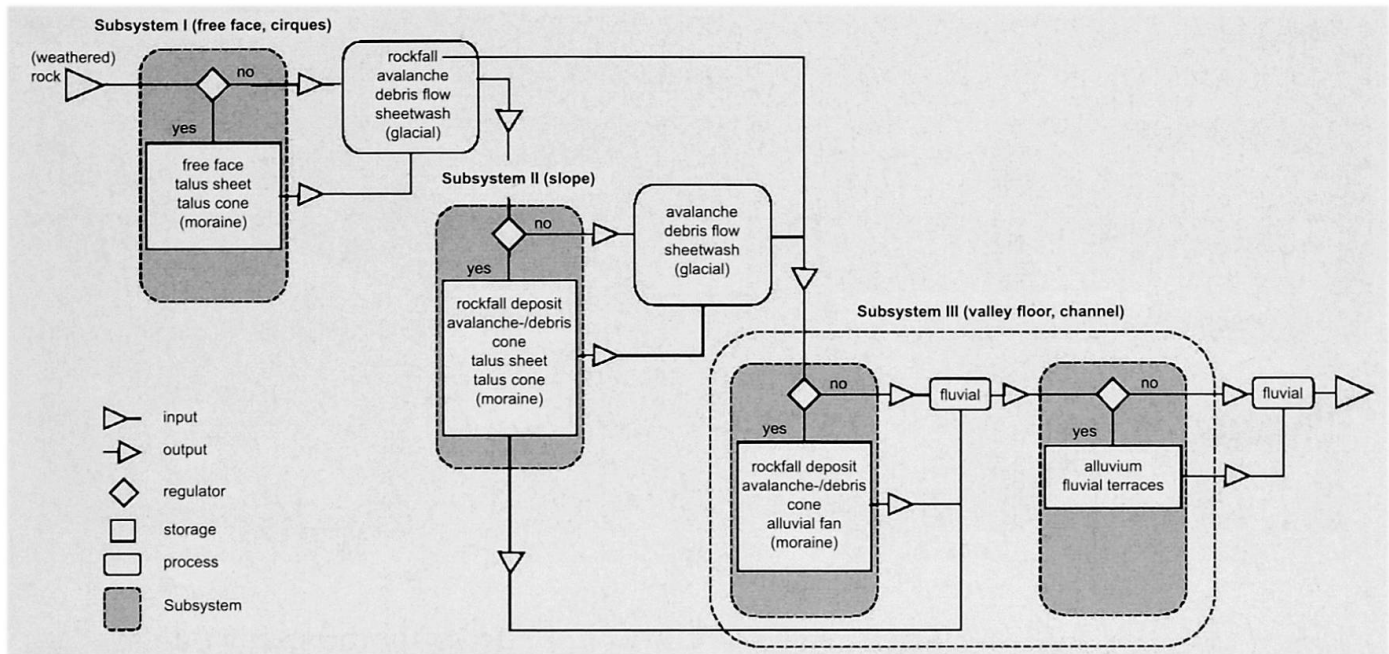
Subsystem I (free face, cirques)

(weathered) rock

no

yes

free face
talus sheet
talus cone
(moraine)

rockfall
avalanche
debris flow
sheetwash
(glacial)

Subsystem II (slope)

no

yes

rockfall deposit
avalanche-/debris cone
talus sheet
talus cone
(moraine)

avalanche
debris flow
sheetwash
(glacial)

Subsystem III (valley floor, channel)

no

yes

rockfall deposit
avalanche-/debris cone
alluvial fan
(moraine)

fluvial

no

yes

alluvium
fluvial terraces

fluvial

input

output

regulator

storage

process

Subsystem